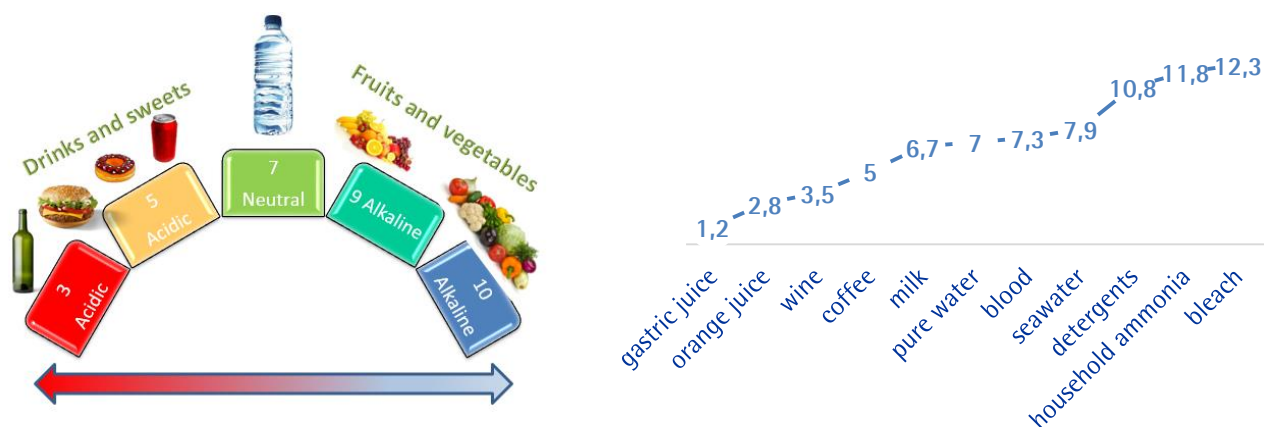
Drinks and sweets

Fruits and vegetables

3 Acidic

5 Acidic

7 Neutral

9 Alkaline

10 Alkaline

1,2
2,8
3,5
5
6,7
7
7,3
7,9
10,8
11,8
12,3

gastric juice
orange juice
wine
coffee
milk
pure water
blood
seawater
detergents
household ammonia
bleach